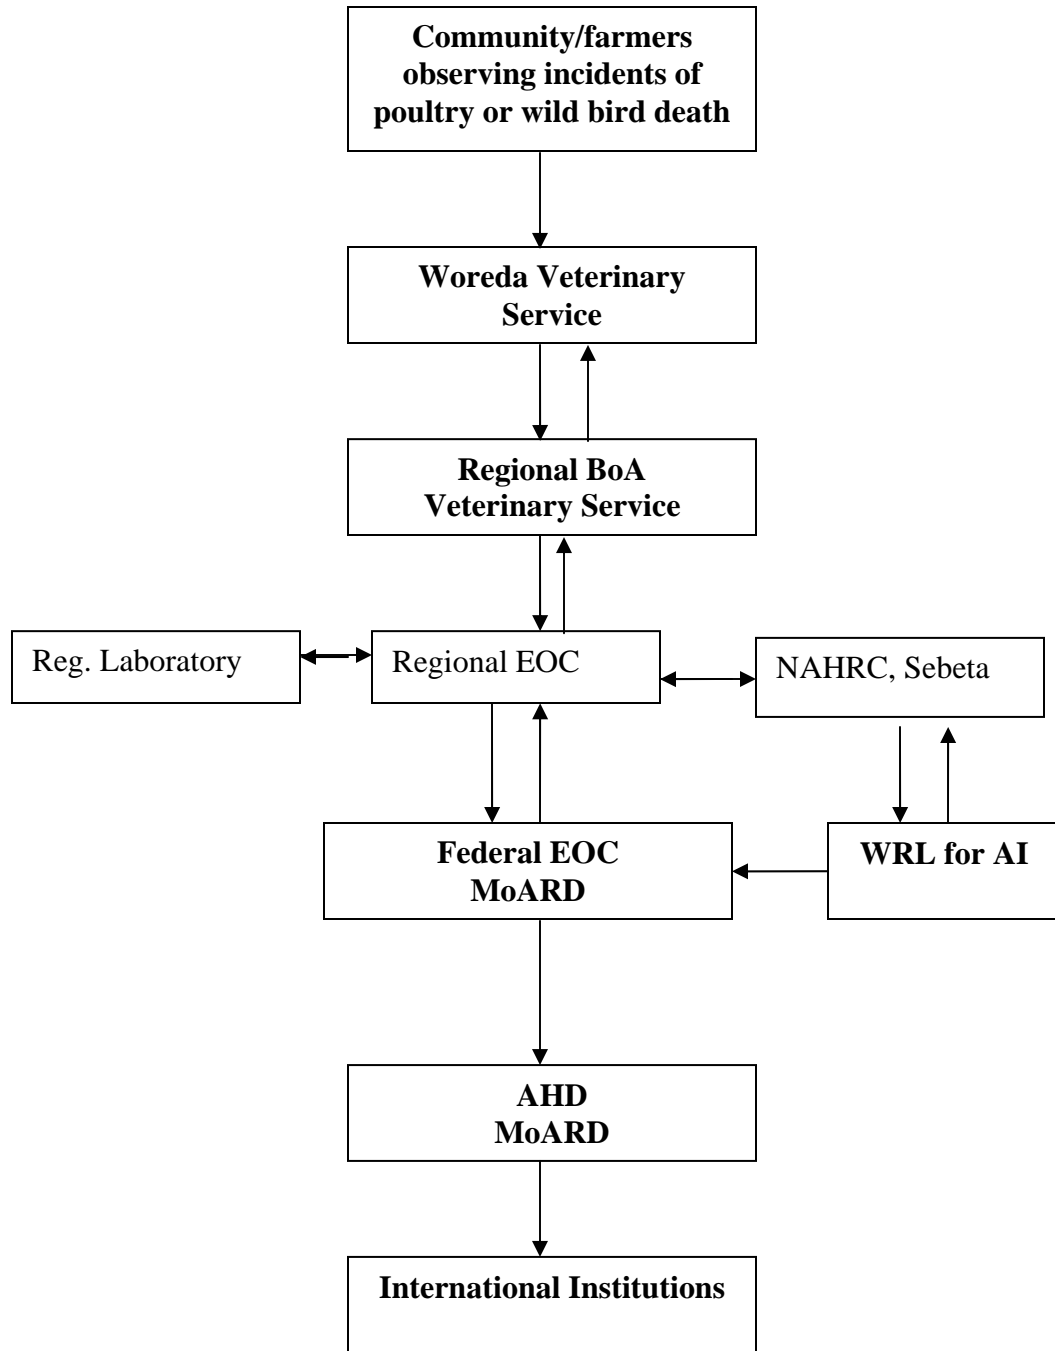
Community/farmers observing incidents of poultry or wild bird death

Woreda Veterinary Service

Regional BoA Veterinary Service

Reg. Laboratory

Regional EOC

NAHRC, Sebeta

Federal EOC MoARD

WRL for AI

AHD MoARD

International Institutions